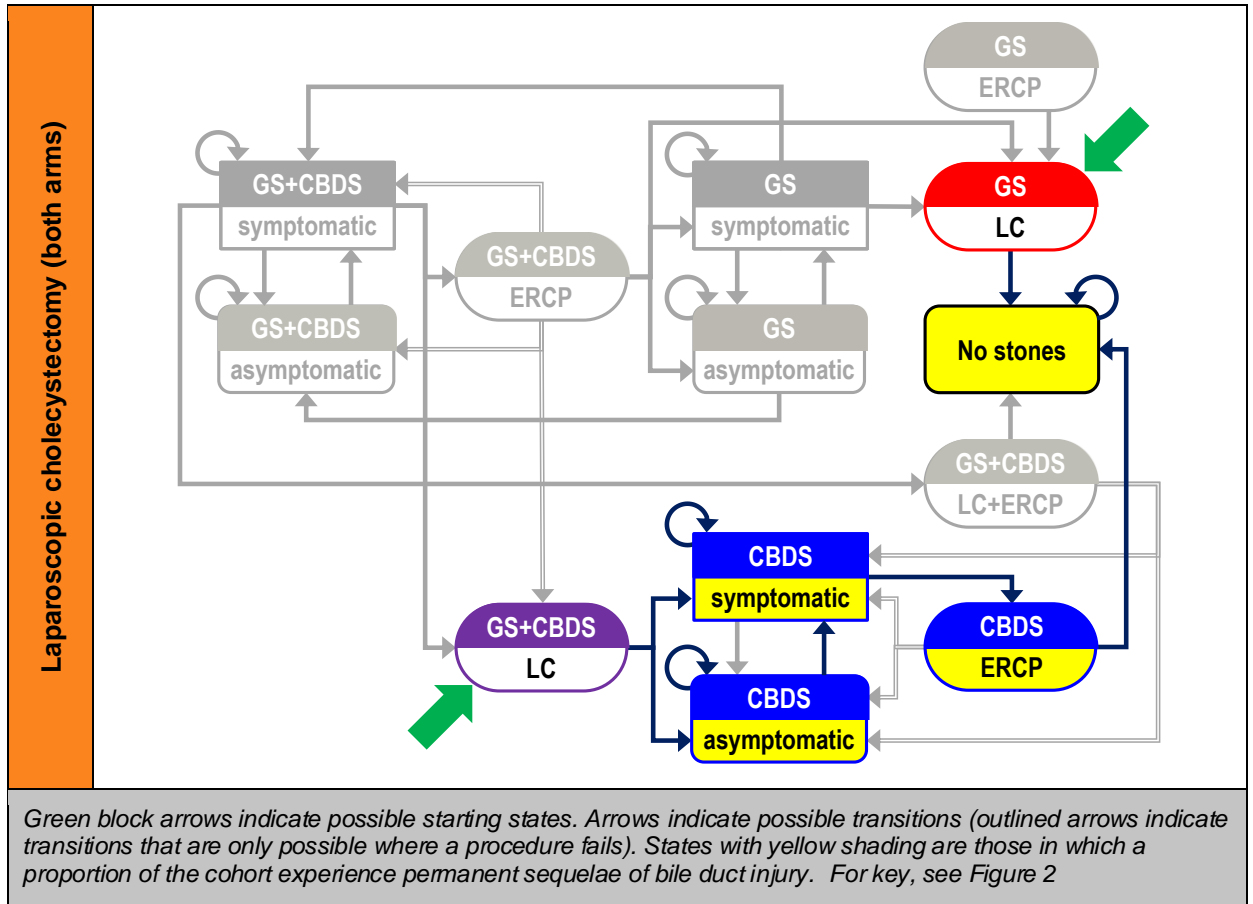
Laparoscopic cholecystectomy (both arms)

GS
ERCP

GS+CBDS
symptomatic

GS
symptomatic

GS
LC

GS+CBDS
ERCP

GS+CBDS
asymptomatic

GS
asymptomatic

No stones

GS+CBDS
LC+ERCP

CBDS
symptomatic

GS+CBDS
LC

CBDS
ERCP

CBDS
asymptomatic

Green block arrows indicate possible starting states. Arrows indicate possible transitions (outlined arrows indicate transitions that are only possible where a procedure fails). States with yellow shading are those in which a proportion of the cohort experience permanent sequelae of bile duct injury. For key, see Figure 2